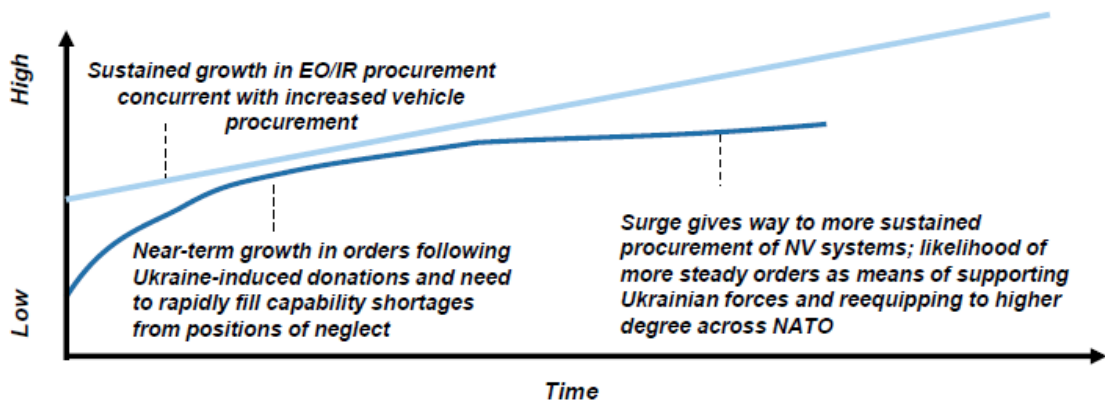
High

Low

Sustained growth in EO/IR procurement concurrent with increased vehicle procurement

Near-term growth in orders following Ukraine-induced donations and need to rapidly fill capability shortages from positions of neglect

Surge gives way to more sustained procurement of NV systems; likelihood of more steady orders as means of supporting Ukrainian forces and reequipping to higher degree across NATO

Time